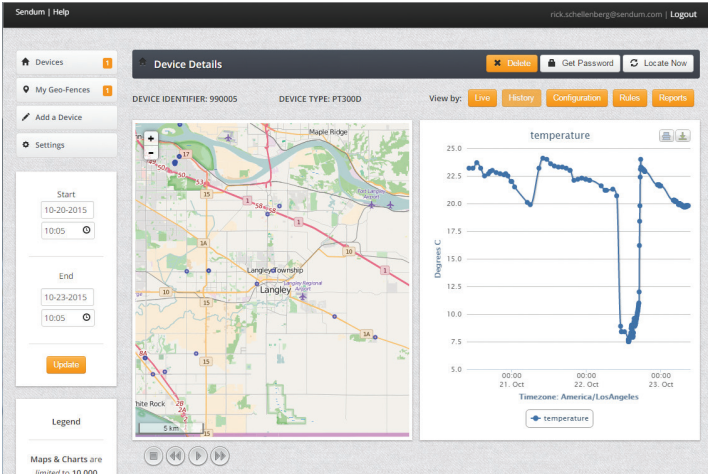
Sendum | Help

rick.schellenberg@sendum.com | Logout

Devices 1

My Geo-Fences 1

Add a Device

Settings

Start

10-20-2015

10:05

End

10-23-2015

10:05

Update

Legend

Maps & Charts are limited to 10,000

Device Details

Delete

Get Password

Locate Now

DEVICE IDENTIFIER: 990005

DEVICE TYPE: PT300D

View by:

Live

History

Configuration

Rules

Reports

+

-

Maple Ridge

17

50

1

58

15

1A

10

Langley Township

Langley

Langley Regional Airport

1

3A

15

8A

hite Rock

2B

2A

15

5 km

temperature

25.0

22.5

20.0

17.5

15.0

12.5

10.0

7.5

5.0

Degrees C

00:00 21. Oct

00:00 22. Oct

00:00 23. Oct

Timezone: America/LosAngeles

temperature